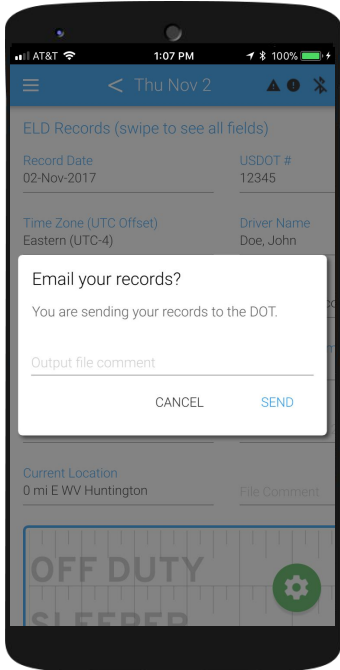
AT&T 1:07 PM 100%

< Thu Nov 2

ELD Records (swipe to see all fields)

Record Date
02-Nov-2017

USDOT #
12345

Time Zone (UTC Offset)
Eastern (UTC-4)

Driver Name
Doe, John

Email your records?

You are sending your records to the DOT.

Output file comment

CANCEL SEND

Current Location
0 mi E WV Huntington

File Comment

OFF DUTY
SLEEPER